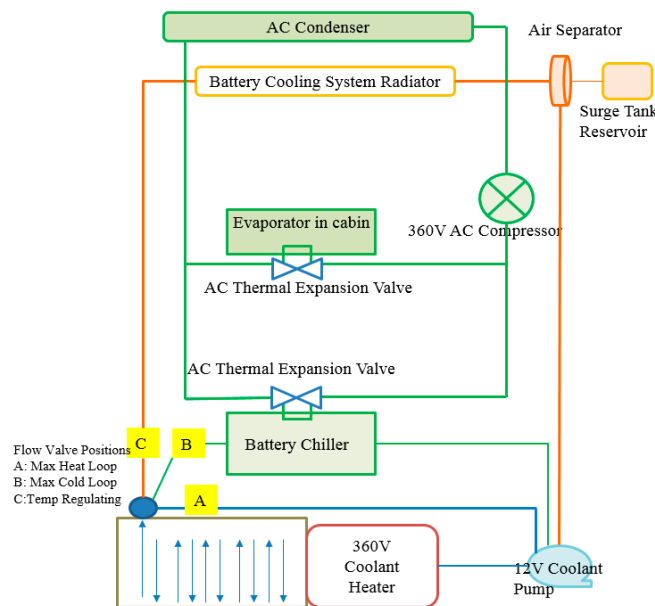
AC Condenser

Air Separator

Battery Cooling System Radiator

Surge Tank Reservoir

360V AC Compressor

Evaporator in cabin

AC Thermal Expansion Valve

AC Thermal Expansion Valve

C

B

Battery Chiller

Flow Valve Positions
A: Max Heat Loop
B: Max Cold Loop
C:Temp Regulating

A

360V Coolant Heater

12V Coolant Pump